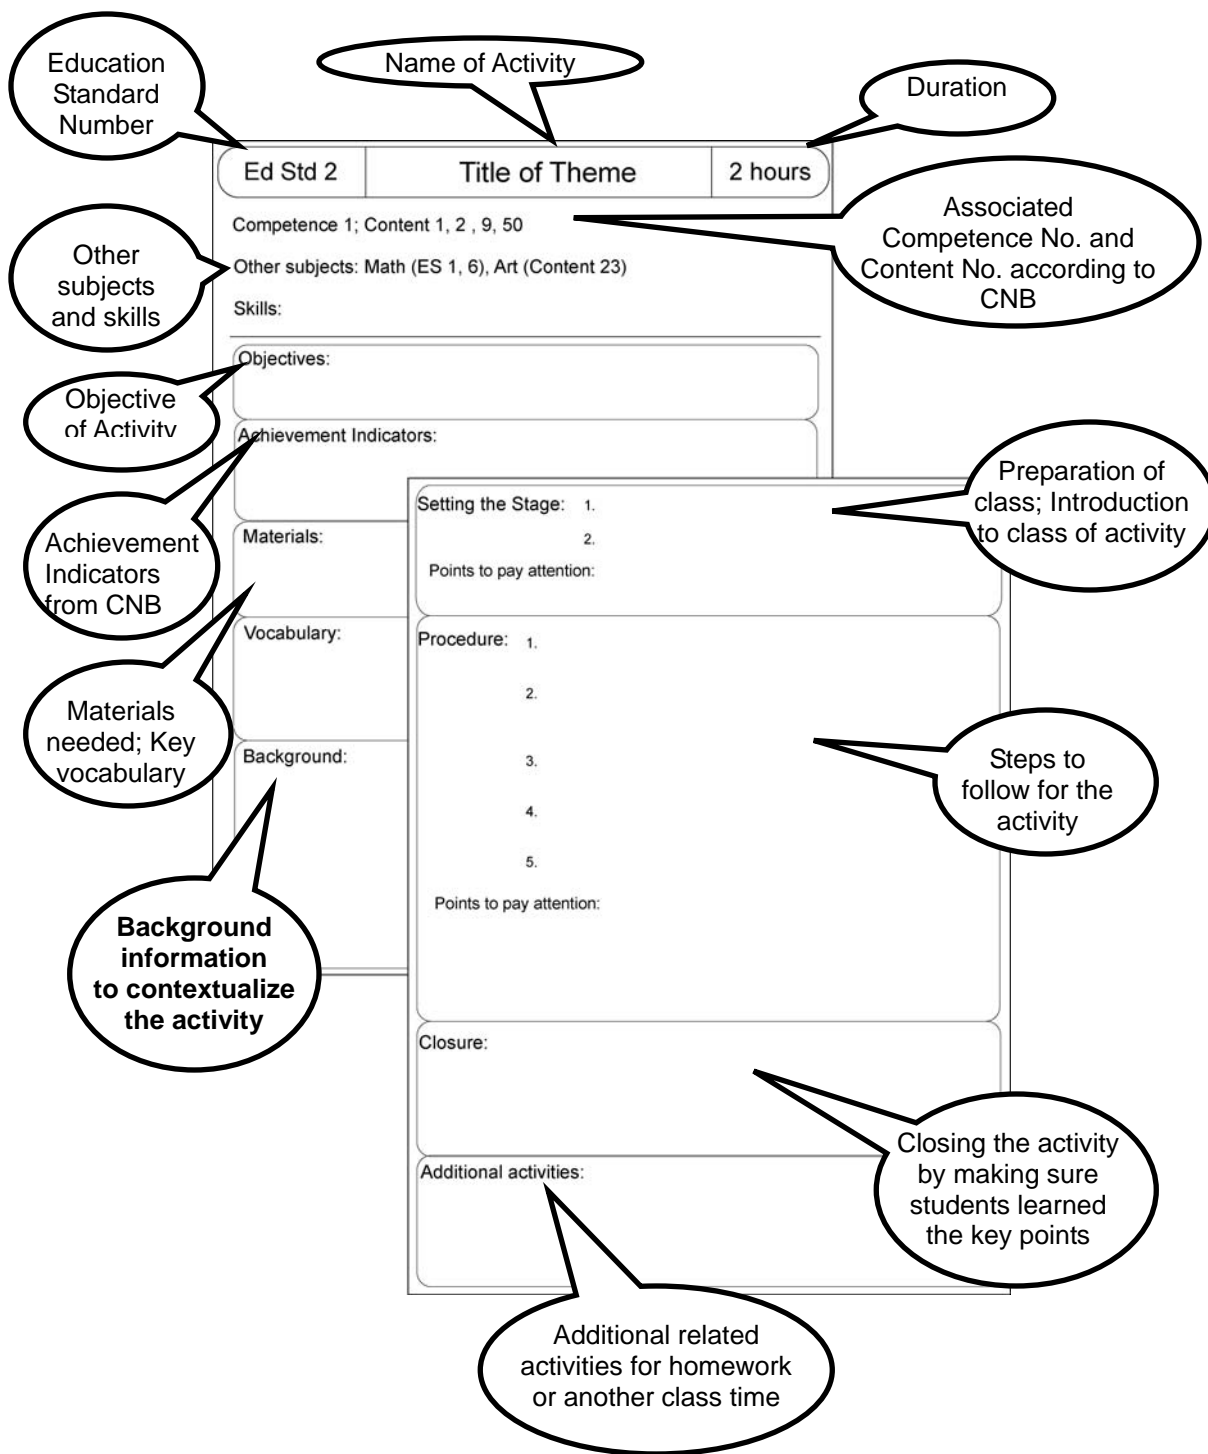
Education Standard Number

Name of Activity

Duration

| Ed Std 2 | Title of Theme | 2 hours |
|---|---|---|

Competence 1; Content 1, 2 , 9, 50

Associated Competence No. and Content No. according to CNB

Other subjects and skills

Other subjects: Math (ES 1, 6), Art (Content 23)

Skills:

Objectives:

Objective of Activity

Achievement Indicators:

Achievement Indicators from CNB

Materials:

Vocabulary:

Materials needed; Key vocabulary

Background:

Background information to contextualize the activity

Setting the Stage: 1.

2.

Points to pay attention:

Preparation of class; Introduction to class of activity

Procedure: 1.

2.

3.

4.

5.

Points to pay attention:

Steps to follow for the activity

Closure:

Closing the activity by making sure students learned the key points

Additional activities:

Additional related activities for homework or another class time